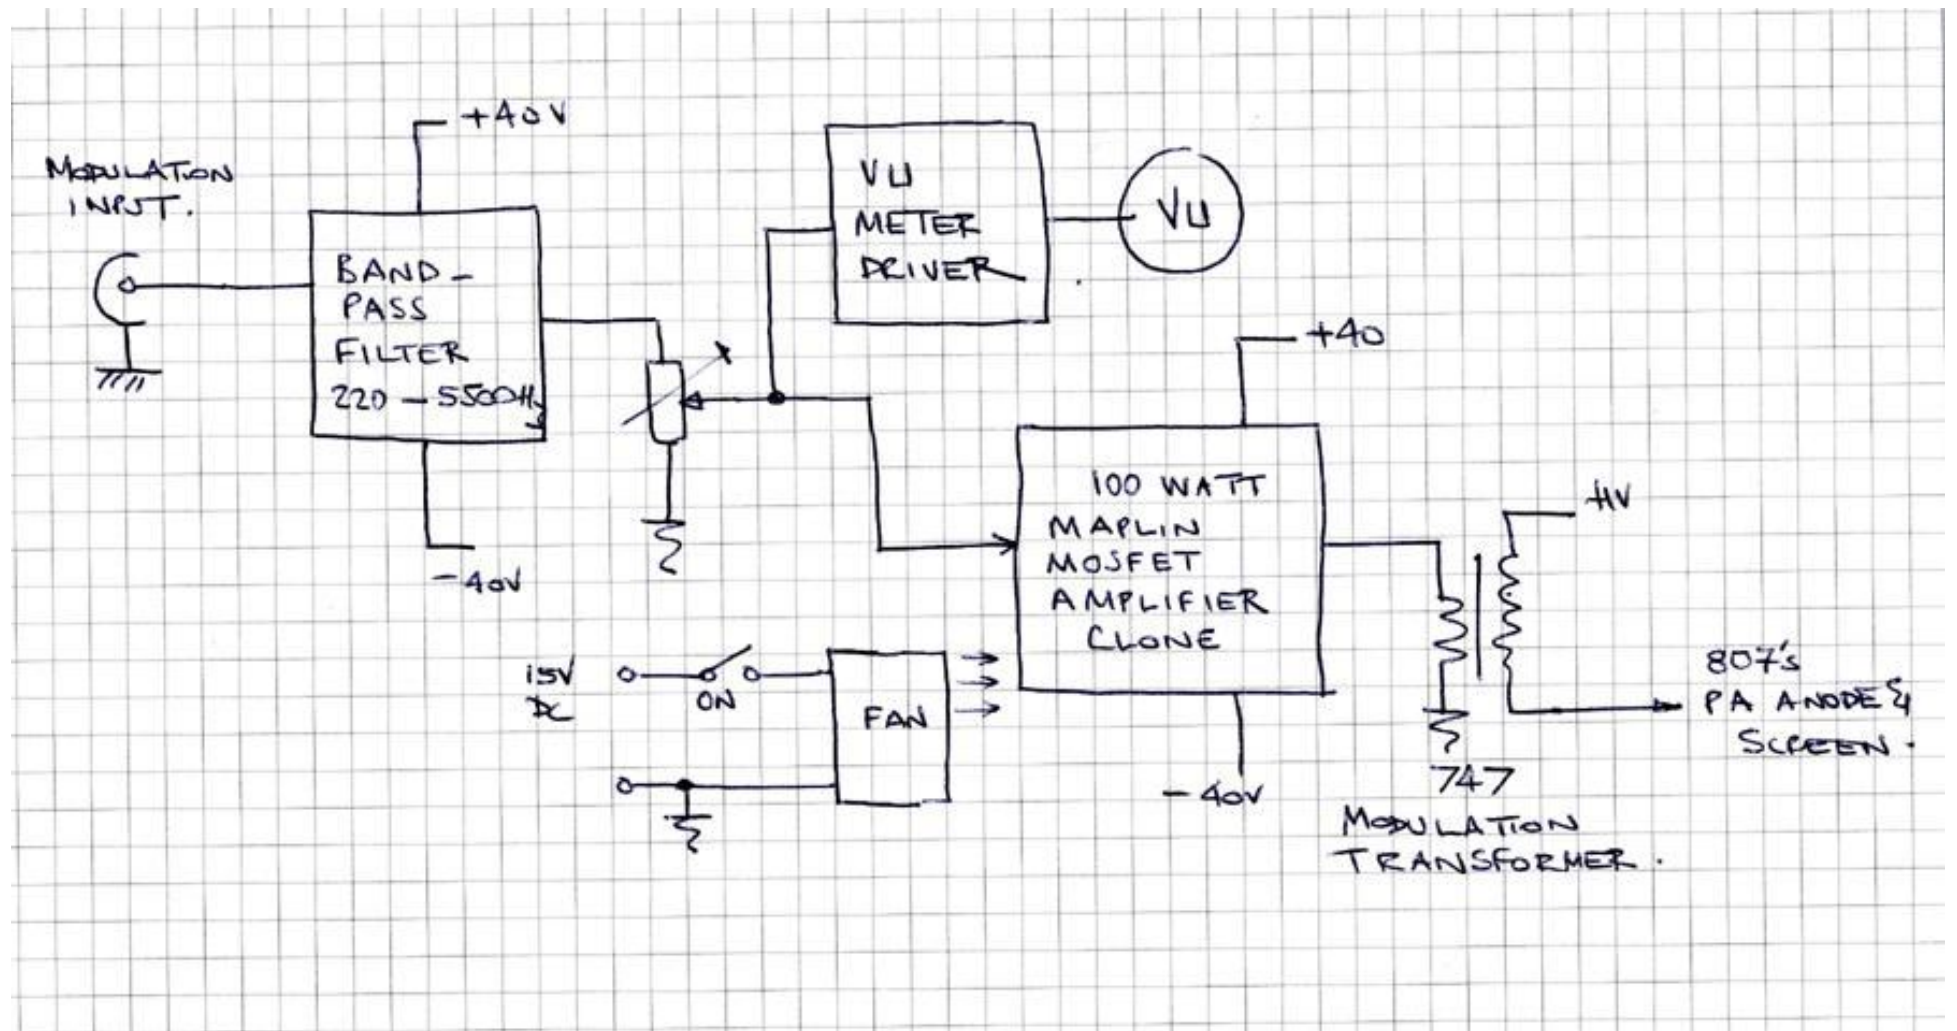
MODULATION INPUT.

+40V

BAND-PASS FILTER 220 — 5500Hz

-40V

VU METER DRIVER

VU

+40

100 WATT MAPLIN MOSFET AMPLIFIER CLONE

-40V

15V DC

ON

FAN

HV

807's PA ANODE & SCREEN.

747

MODULATION TRANSFORMER.